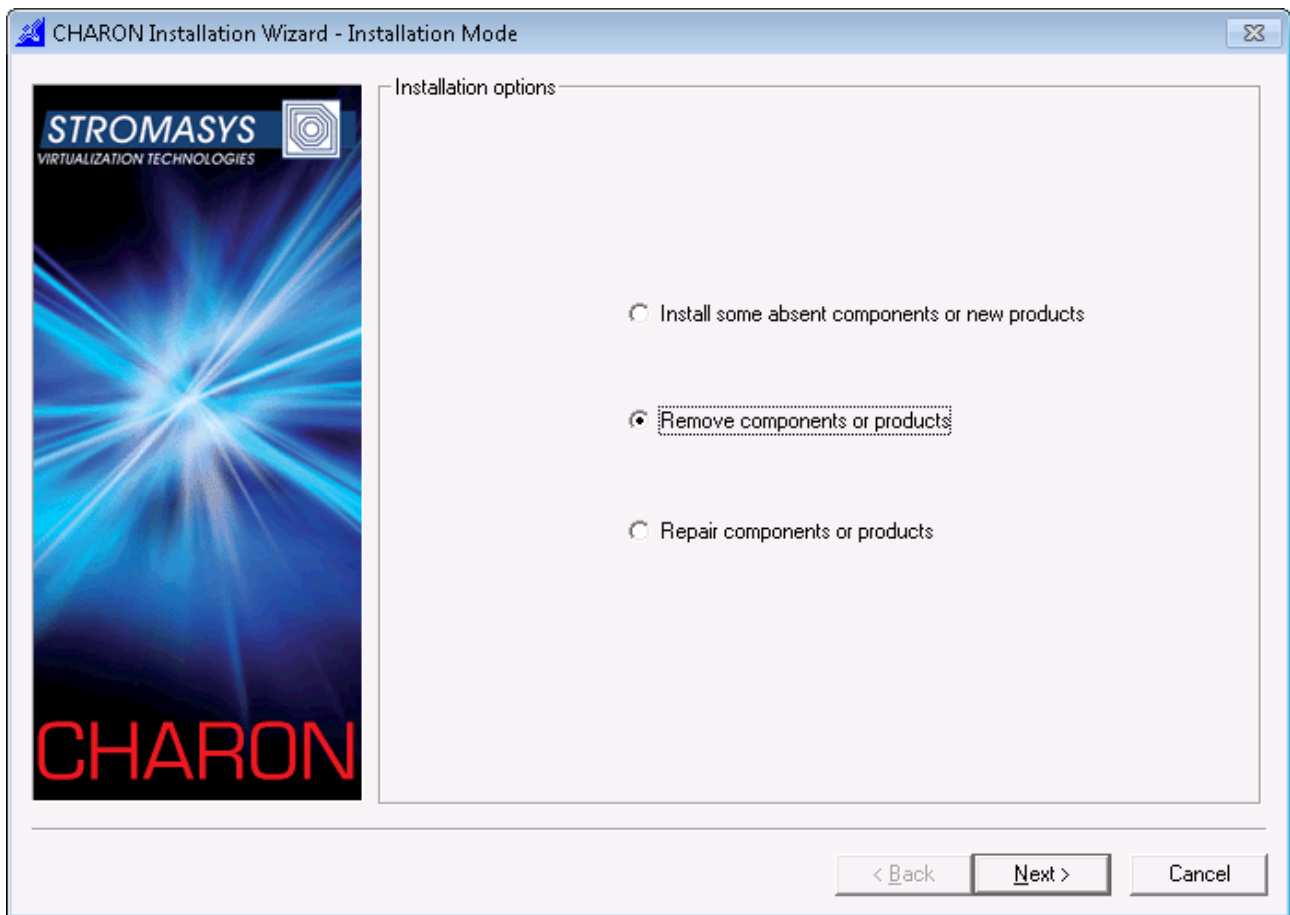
CHARON Installation Wizard - Installation Mode

STROMASYS
VIRTUALIZATION TECHNOLOGIES

CHARON

Installation options

Install some absent components or new products

Remove components or products

Repair components or products

< Back
Next >
Cancel